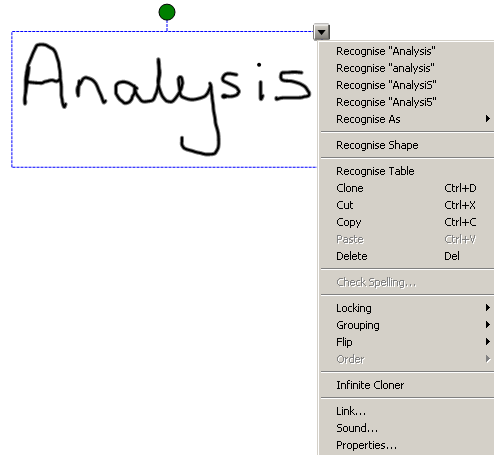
Analysis

Recognise "Analysis"
Recognise "analysis"
Recognise "AnalysiS"
Recognise "Analysi5"
Recognise As

Recognise Shape

Recognise Table
Clone Ctrl+D
Cut Ctrl+X
Copy Ctrl+C
Paste Ctrl+V
Delete Del

Check Spelling...

Locking
Grouping
Flip
Order

Infinite Cloner

Link...
Sound...
Properties...